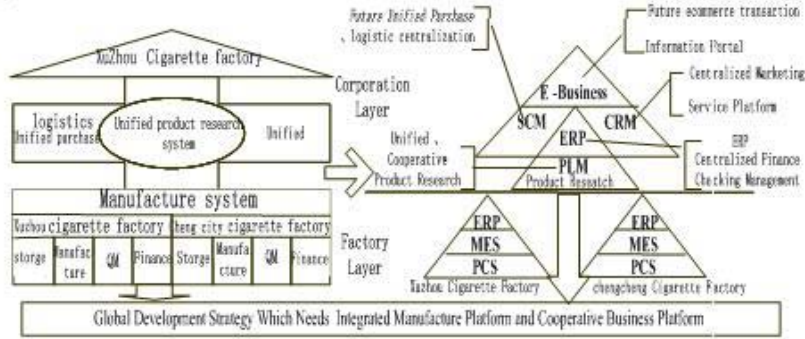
XuZhou Cigarette factory

logistics
Unified purchase

Unified product research system

Unified

Manufacture system

Xuzhou cigarette factory

Feng city cigarette factory

| storge | Manufacture | QM | Finance | Storge | Manufacture | QM | Finance |
|---|---|---|---|---|---|---|---|

Corporation Layer

Future Unified Purchase 、logistic centralization

Future ecommerce transaction

Information Portal

E -Business

SCM

CRM

ERP

PLM

Product Research

Centralized Marketing

Service Platform

ERP

Centralized Finance

Checking Management

Unified 、Cooperative Product Research

Factory Layer

ERP
MES
PCS
Xuzhou Cigarette Factory

ERP
MES
PCS
chengcheng Cigarette Factory

Global Development Strategy Which Needs Integrated Manufacture Platform and Cooperative Business Platform